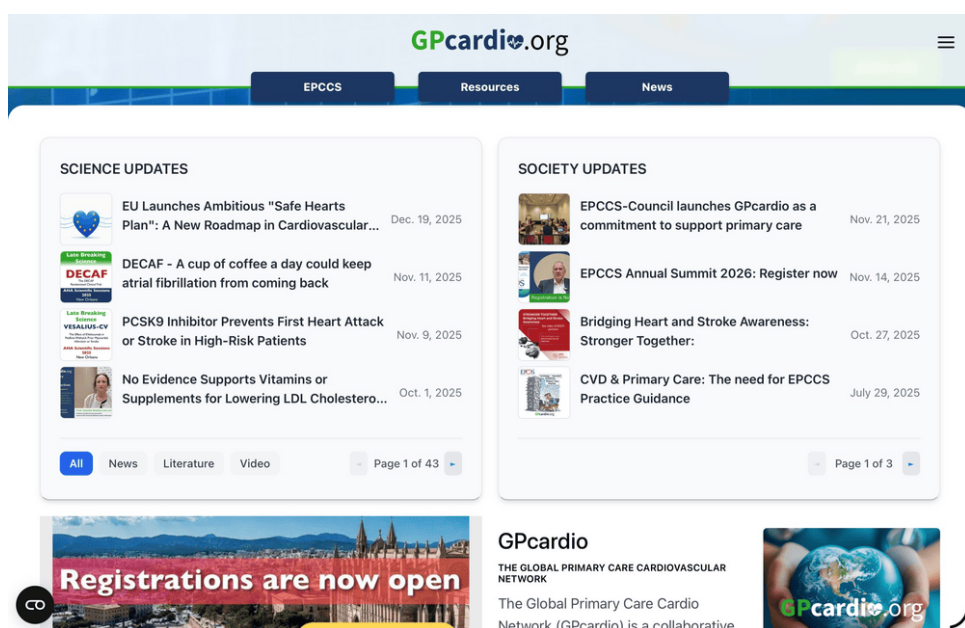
GPcardio.org

EPCCS
Resources
News

SCIENCE UPDATES

EU Launches Ambitious "Safe Hearts Plan": A New Roadmap in Cardiovascular... Dec. 19, 2025

Late Breaking Science DECAF
DECAF - A cup of coffee a day could keep atrial fibrillation from coming back Nov. 11, 2025

Late Breaking Science VESALIUS-CV
PCSK9 Inhibitor Prevents First Heart Attack or Stroke in High-Risk Patients Nov. 9, 2025

No Evidence Supports Vitamins or Supplements for Lowering LDL Cholestero... Oct. 1, 2025

All News Literature Video
Page 1 of 43

SOCIETY UPDATES

EPCCS-Council launches GPcardio as a commitment to support primary care Nov. 21, 2025

EPCCS Annual Summit 2026: Register now Nov. 14, 2025

Bridging Heart and Stroke Awareness: Stronger Together: Oct. 27, 2025

CVD & Primary Care: The need for EPCCS Practice Guidance July 29, 2025

Page 1 of 3

Registrations are now open

GPcardio
THE GLOBAL PRIMARY CARE CARDIOVASCULAR NETWORK
The Global Primary Care Cardio Network (GPcardio) is a collaborative

GPcardio.org